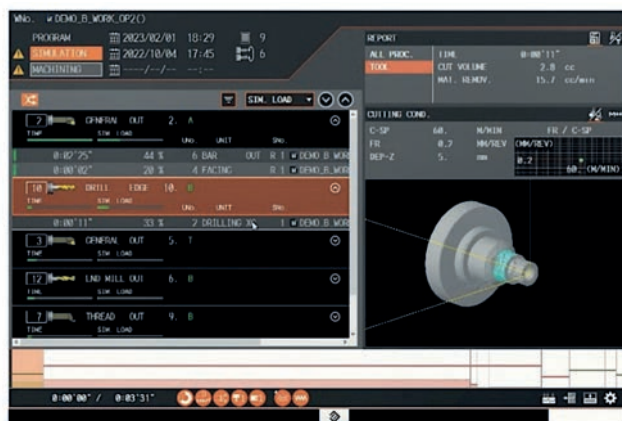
WNo. *DEMO_B_WORK_OP2()

PROGRAM 2023/02/01 18:29 9
SIMULATION 2022/10/04 17:45 6
MACHINING ----/--/-- --:--

SIM. LOAD

REPORT
ALL PROC. TIME 0:00'11"
TOOL CUT VOLUME 2.8 cc
MAT. REMOV. 15.7 cc/min

2 GENERAL OUT 2. A
TIME SIM. LOAD
UNo. UNIT SNo.
0:02'25" 44 % 6 BAR OUT R 1 * DEMO_B_WOR
0:00'02" 20 % 4 FACING R 1 * DEMO_B_WOR

10 DRILL EDGE 10. B
TIME SIM. LOAD
UNo. UNIT SNo.
0:00'11" 33 % 2 DRILLING XC 1 * DEMO_B_WOR

3 GENERAL OUT 5. ?
TIME SIM. LOAD

12 END MILL OUT 6. B
TIME SIM. LOAD

7 THREAD OUT 9. B
TIME SIM. LOAD

CUTTING COND.
C-SP 60. M/MIN FR / C-SP
FR 0.2 MM/REV (MM/REV)
DEP-Z 5. mm 0.2
60. (M/MIN)

0:00'00" / 0:03'31"